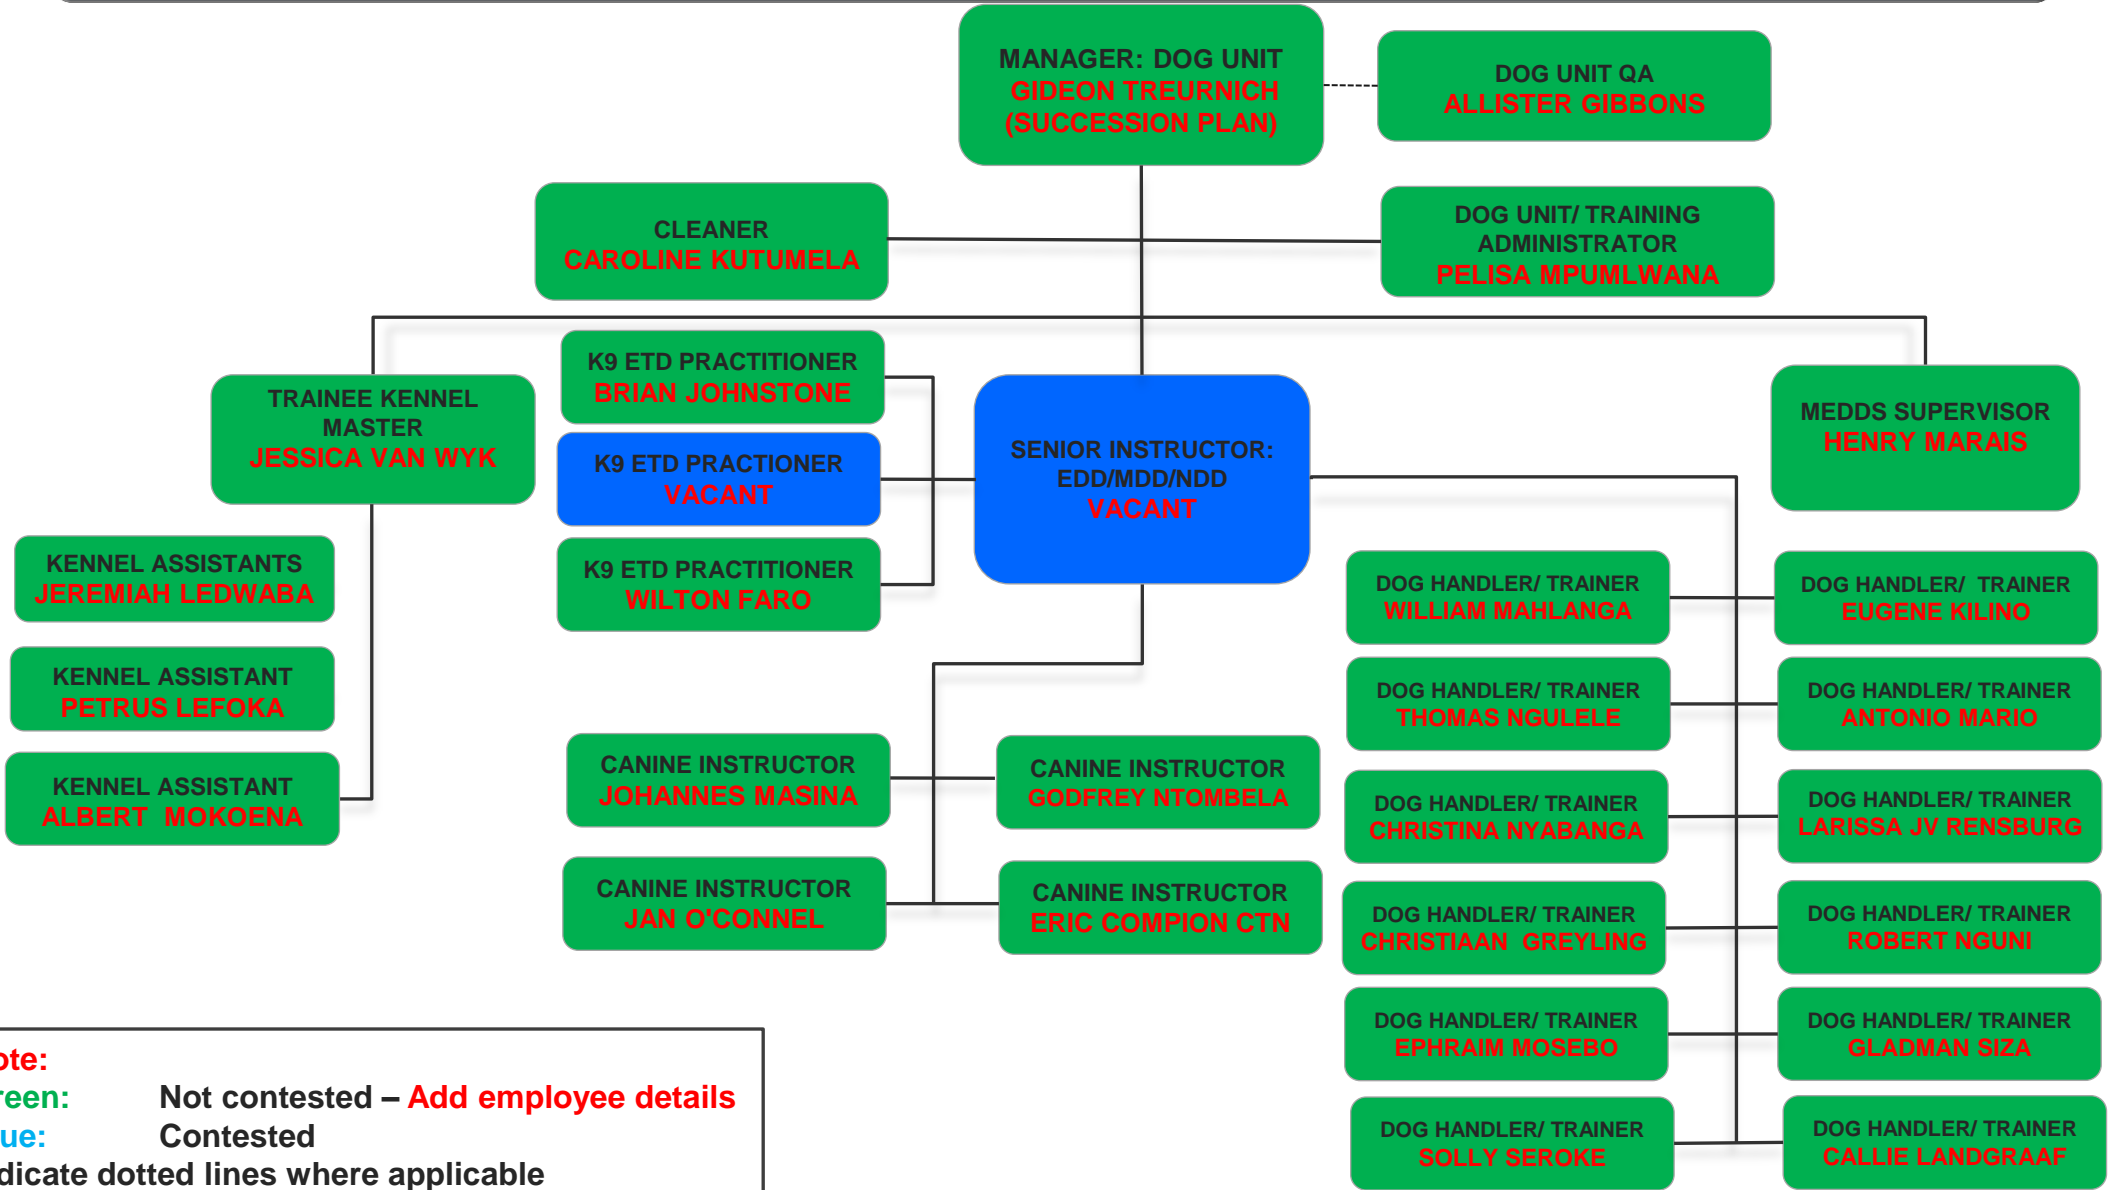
MANAGER: DOG UNIT
GIDEON TREURNICH
(SUCCESSION PLAN)

DOG UNIT QA
ALLISTER GIBBONS

CLEANER
CAROLINE KUTUMELA

DOG UNIT/ TRAINING ADMINISTRATOR
PELISA MPUMLWANA

TRAINEE KENNEL MASTER
JESSICA VAN WYK

K9 ETD PRACTITIONER
BRIAN JOHNSTONE

K9 ETD PRACTIONER
VACANT

K9 ETD PRACTITIONER
WILTON FARO

SENIOR INSTRUCTOR: EDD/MDD/NDD
VACANT

MEDDS SUPERVISOR
HENRY MARAIS

KENNEL ASSISTANTS
JEREMIAH LEDWABA

KENNEL ASSISTANT
PETRUS LEFOKA

KENNEL ASSISTANT
ALBERT MOKOENA

CANINE INSTRUCTOR
JOHANNES MASINA

CANINE INSTRUCTOR
GODFREY NTOMBELA

CANINE INSTRUCTOR
JAN O'CONNEL

CANINE INSTRUCTOR
ERIC COMPION CTN

DOG HANDLER/ TRAINER
WILLIAM MAHLANGA

DOG HANDLER/ TRAINER
EUGENE KILINO

DOG HANDLER/ TRAINER
THOMAS NGULELE

DOG HANDLER/ TRAINER
ANTONIO MARIO

DOG HANDLER/ TRAINER
CHRISTINA NYABANGA

DOG HANDLER/ TRAINER
LARISSA JV RENSBURG

DOG HANDLER/ TRAINER
CHRISTIAAN GREYLING

DOG HANDLER/ TRAINER
ROBERT NGUNI

DOG HANDLER/ TRAINER
EPHRAIM MOSEBO

DOG HANDLER/ TRAINER
GLADMAN SIZA

DOG HANDLER/ TRAINER
SOLLY SEROKE

DOG HANDLER/ TRAINER
CALLIE LANDGRAAF

ote:
reen: Not contested – Add employee details
ue: Contested
dicate dotted lines where applicable